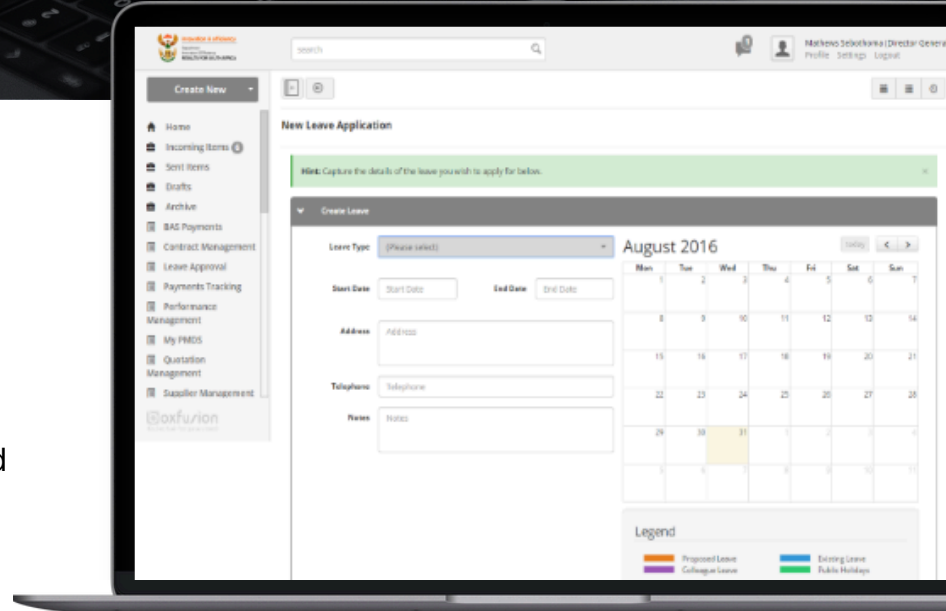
search

Mathews Sebotkoma | Director Genera
Profile Settings Logout

Create New

Home
Incoming Items 0
Sent Items
Drafts
Archive
BAS Payments
Contract Management
Leave Approval
Payments Tracking
Performance Management
My PMDS
Quotation Management
Supplier Management

oxfusion

New Leave Application

Hint: Capture the details of the leave you wish to apply for below.

Create Leave

Leave Type (Please select)

Start Date Start Date End Date End Date

Address Address

Telephone Telephone

Notes Notes

August 2016

today

| Mon | Tue | Wed | Thu | Fri | Sat | Sun |
|---|---|---|---|---|---|---|
| 1 | 2 | 3 | 4 | 5 | 6 | 7 |
| 8 | 9 | 10 | 11 | 12 | 13 | 14 |
| 15 | 16 | 17 | 18 | 19 | 20 | 21 |
| 22 | 23 | 24 | 25 | 26 | 27 | 28 |
| 29 | 30 | 31 | 1 | 2 | 3 | 4 |
| 5 | 6 | 7 | 8 | 9 | 10 | 11 |

Legend

Proposed Leave
Colleague Leave
Existing Leave
Public Holidays

d